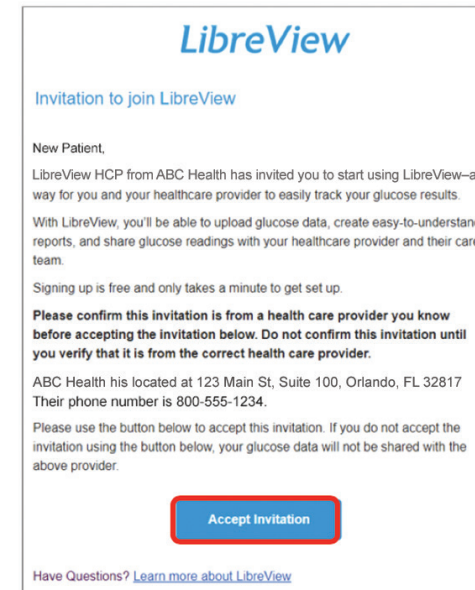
LibreView

Invitation to join LibreView

New Patient,

LibreView HCP from ABC Health has invited you to start using LibreView–a way for you and your healthcare provider to easily track your glucose results.

With LibreView, you'll be able to upload glucose data, create easy-to-understan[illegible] reports, and share glucose readings with your healthcare provider and their car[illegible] team.

Signing up is free and only takes a minute to get set up.

**Please confirm this invitation is from a health care provider you know before accepting the invitation below. Do not confirm this invitation until you verify that it is from the correct health care provider.**

ABC Health his located at 123 Main St, Suite 100, Orlando, FL 32817 Their phone number is 800-555-1234.

Please use the button below to accept this invitation. If you do not accept the invitation using the button below, your glucose data will not be shared with the above provider.

Accept Invitation

Have Questions? Learn more about LibreView